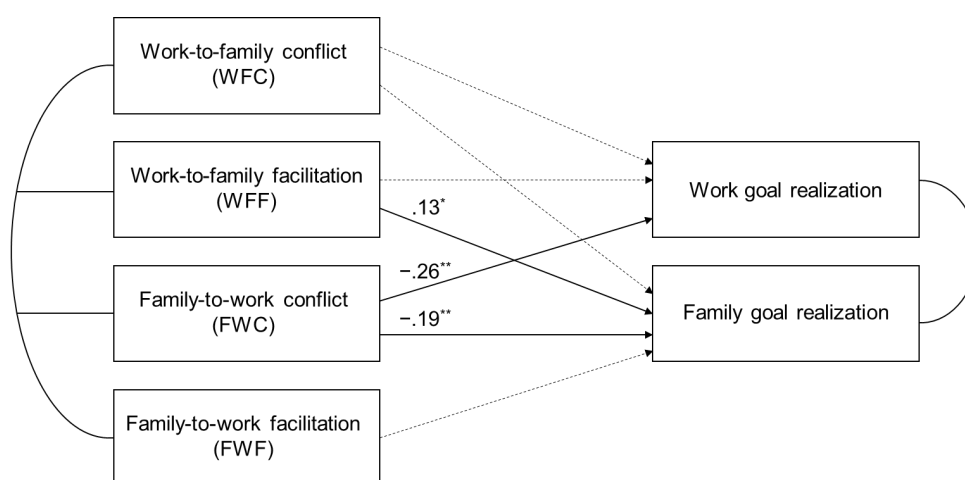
Work-to-family conflict (WFC)

Work-to-family facilitation (WFF)

Family-to-work conflict (FWC)

Family-to-work facilitation (FWF)

.13$^{*}$

−.26$^{**}$

−.19$^{**}$

Work goal realization

Family goal realization